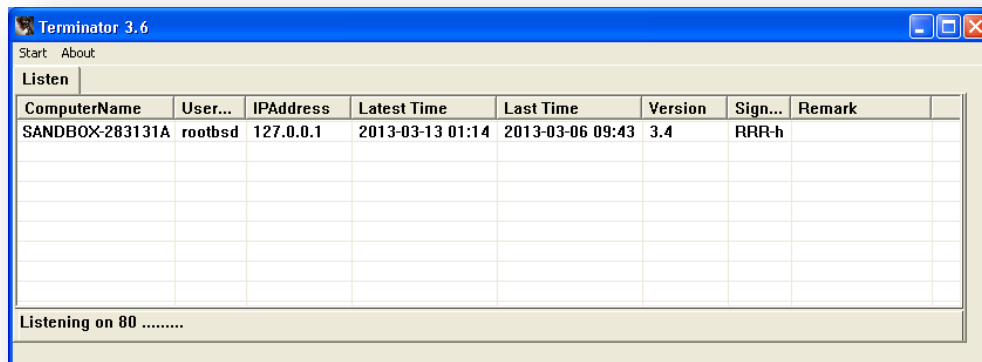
Terminator 3.6

Start About

Listen

| ComputerName | User... | IPAddress | Latest Time | Last Time | Version | Sign... | Remark |
|---|---|---|---|---|---|---|---|
| SANDBOX-283131A | rootbsd | 127.0.0.1 | 2013-03-13 01:14 | 2013-03-06 09:43 | 3.4 | RRR-h | |

Listening on 80 .........